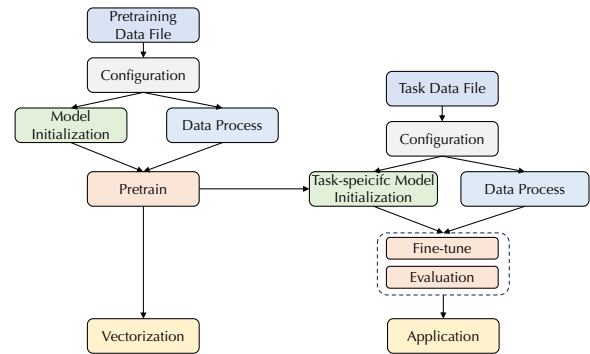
Pretraining Data File

Configuration

Model Initialization

Data Process

Pretrain

Vectorization

Task Data File

Configuration

Task-speicifc Model Initialization

Data Process

Fine-tune

Evaluation

Application